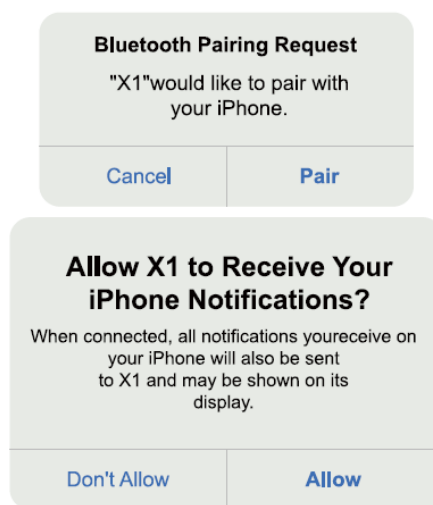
Bluetooth Pairing Request

"X1"would like to pair with your iPhone.

Cancel

Pair

Allow X1 to Receive Your iPhone Notifications?

When connected, all notifications youreceive on your iPhone will also be sent to X1 and may be shown on its display.

Don't Allow

Allow